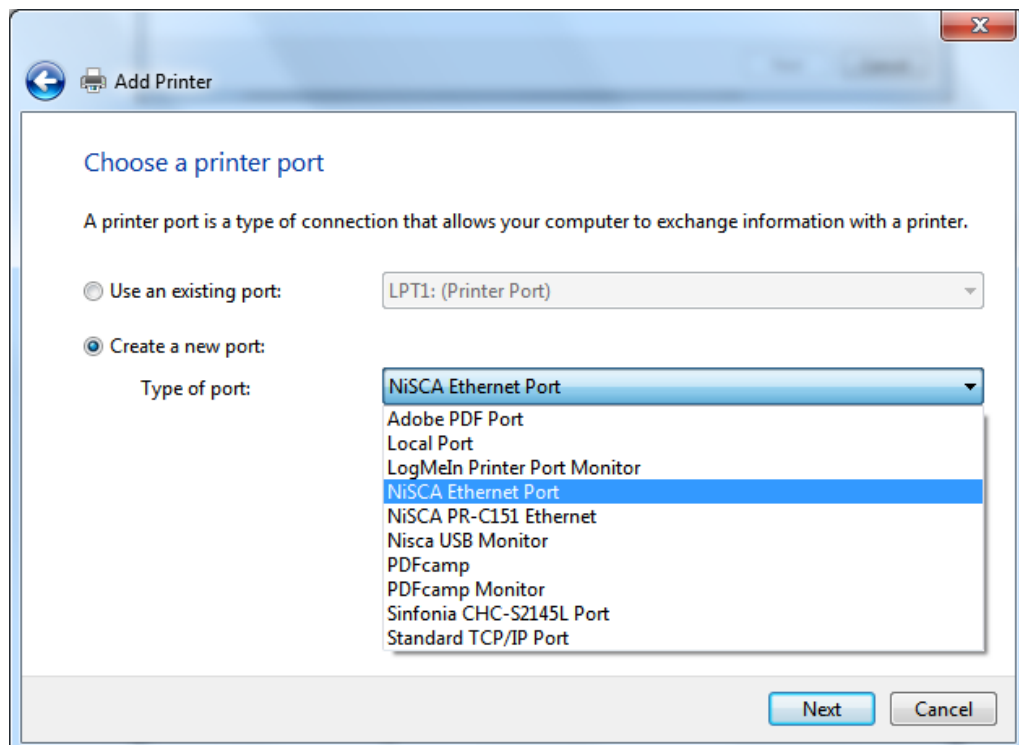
Add Printer

Choose a printer port

A printer port is a type of connection that allows your computer to exchange information with a printer.

Use an existing port:

LPT1: (Printer Port)

Create a new port:

Type of port:

NiSCA Ethernet Port

Adobe PDF Port
Local Port
LogMeIn Printer Port Monitor
NiSCA Ethernet Port
NiSCA PR-C151 Ethernet
Nisca USB Monitor
PDFcamp
PDFcamp Monitor
Sinfonia CHC-S2145L Port
Standard TCP/IP Port

Next

Cancel